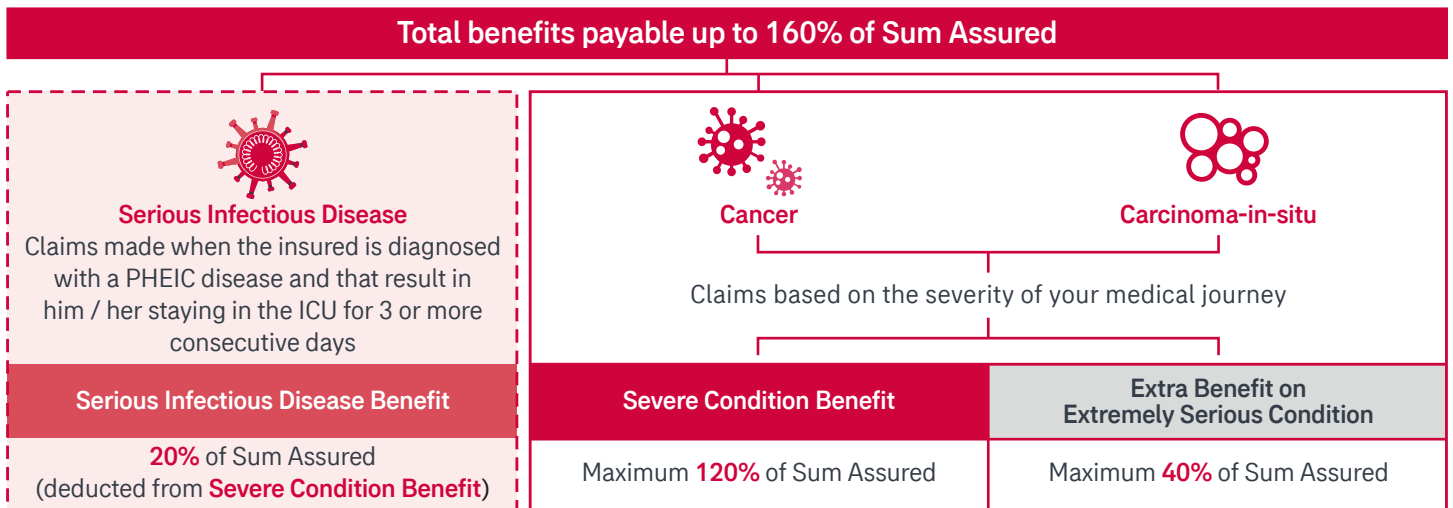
Total benefits payable up to 160% of Sum Assured

Serious Infectious Disease
Claims made when the insured is diagnosed with a PHEIC disease and that result in him / her staying in the ICU for 3 or more consecutive days

Serious Infectious Disease Benefit

20% of Sum Assured (deducted from Severe Condition Benefit)

Cancer

Carcinoma-in-situ

Claims based on the severity of your medical journey

Severe Condition Benefit

Maximum 120% of Sum Assured

Extra Benefit on Extremely Serious Condition

Maximum 40% of Sum Assured